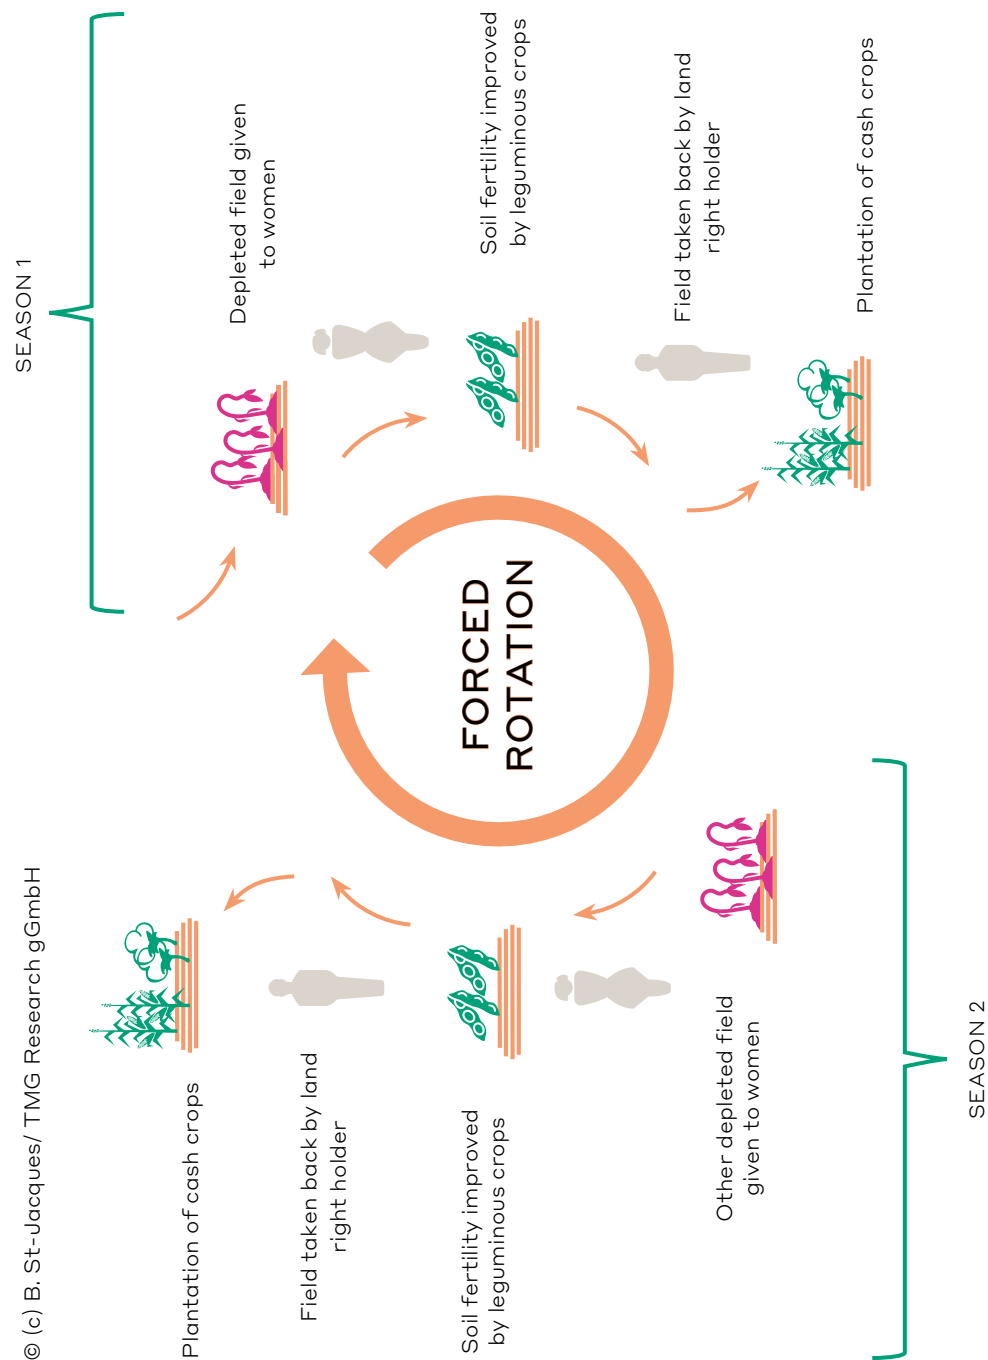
SEASON 1

Depleted field given to women

Soil fertility improved by leguminous crops

Field taken back by land right holder

Plantation of cash crops

FORCED ROTATION

SEASON 2

Other depleted field given to women

Soil fertility improved by leguminous crops

Field taken back by land right holder

Plantation of cash crops

© (c) B. St-Jacques/ TMG Research gGmbH